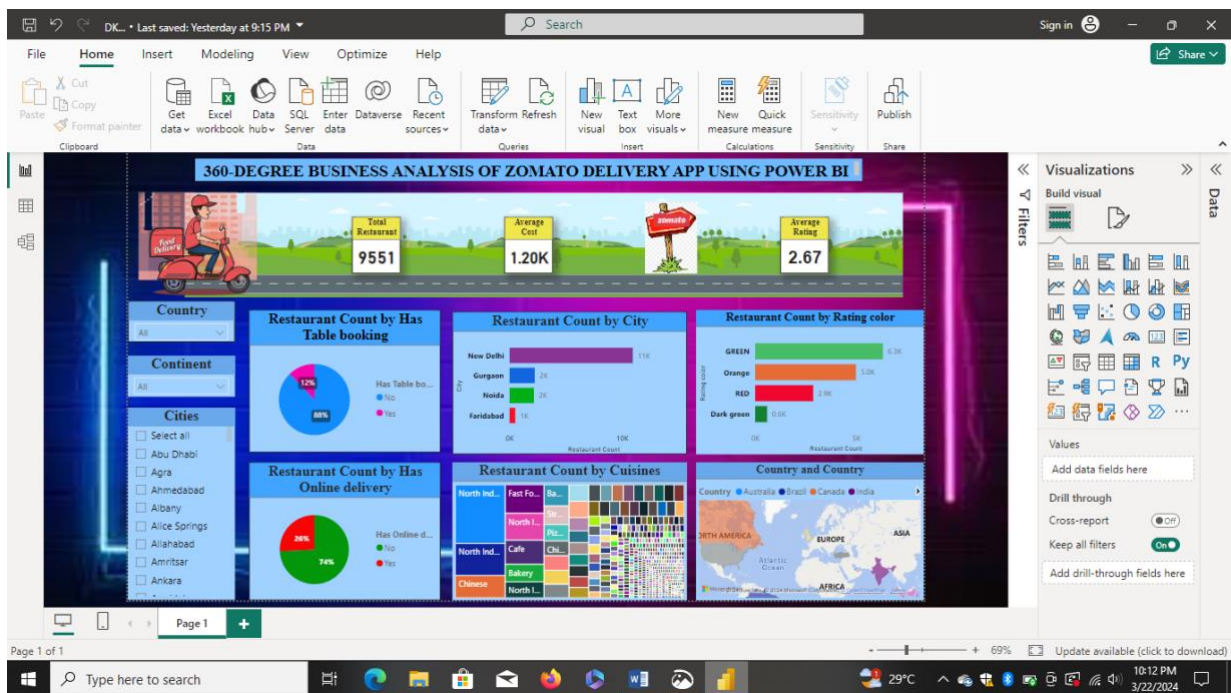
DK... • Last saved: Yesterday at 9:15 PM

Search

Sign in

Share

File Home Insert Modeling View Optimize Help

Paste Cut Copy Format painter
Clipboard

Get data Excel workbook Data hub SQL Server Enter data Dataverse Recent sources
Data

Transform data Refresh
Queries

New visual Text box More visuals
Insert

New measure Quick measure
Calculations

Sensitivity
Sensitivity

Publish
Share

360-DEGREE BUSINESS ANALYSIS OF ZOMATO DELIVERY APP USING POWER BI

Fast Delivery

Total Restaurant
9551

Average Cost
1.20K

zomato

Average Rating
2.67

Country
All

Continent
All

Cities
Select all
Abu Dhabi
Agra
Ahmedabad
Albany
Allce Springs
Allahabad
Amritsar
Ankara

Restaurant Count by Has Table booking
12%
88%
Has Table bo...
No
Yes

Restaurant Count by City
New Delhi 11K
Gurgaon 2K
Noida 2K
Faridabad 1K
City
0K 10K
Restaurant Count

Restaurant Count by Rating color
GREEN 6.3K
Orange 5.0K
RED 2.9K
Dark green 0.6K
Rating color
0K 5K
Restaurant Count

Restaurant Count by Has Online delivery
26%
74%
Has Online d...
No
Yes

Restaurant Count by Cuisines
North Ind... Fast Fo... Ba...
North I...
Str...
Piz...
North Ind... Cafe Chi...
Bakery
Chinese North I...

Country and Country
Country Australia Brazil Canada India
NORTH AMERICA
EUROPE
ASIA
Atlantic Ocean
AFRICA

Filters

Visualizations
Build visual

Values
Add data fields here

Drill through
Cross-report Off
Keep all filters On
Add drill-through fields here

Data

Page 1

Page 1 of 1

69%

Update available (click to download)

Type here to search

29°C

10:12 PM
3/22/2024